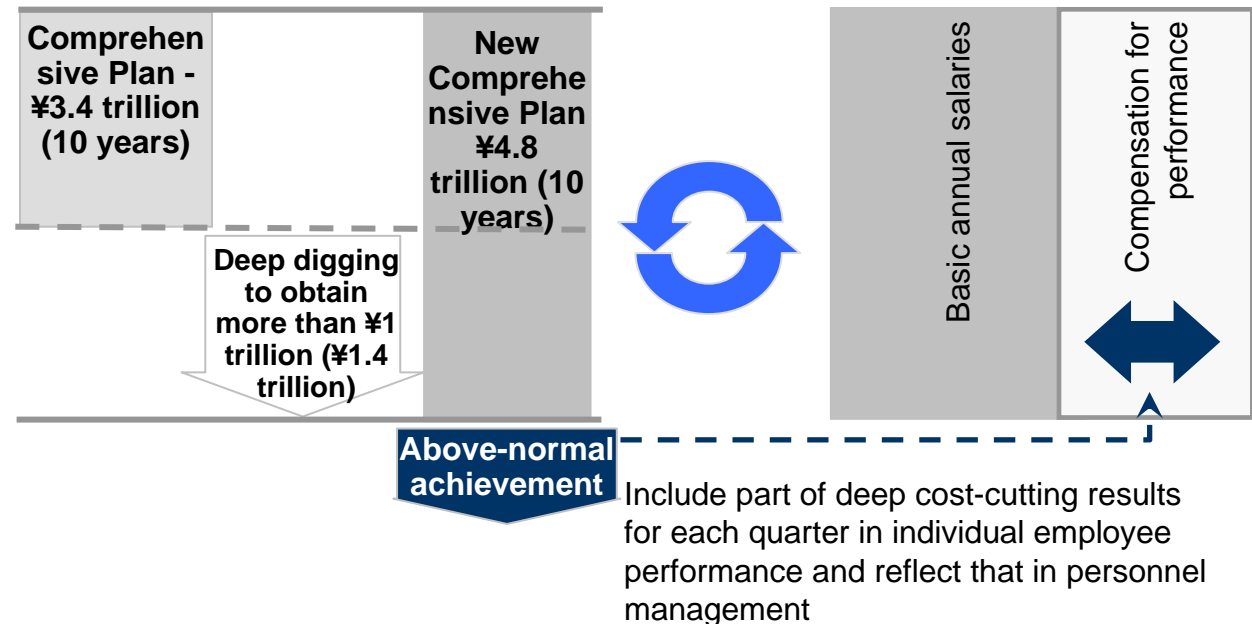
Comprehensive Plan - ¥3.4 trillion (10 years)

New Comprehensive Plan ¥4.8 trillion (10 years)

Deep digging to obtain more than ¥1 trillion (¥1.4 trillion)

Above-normal achievement

Basic annual salaries

Compensation for performance

Include part of deep cost-cutting results for each quarter in individual employee performance and reflect that in personnel management